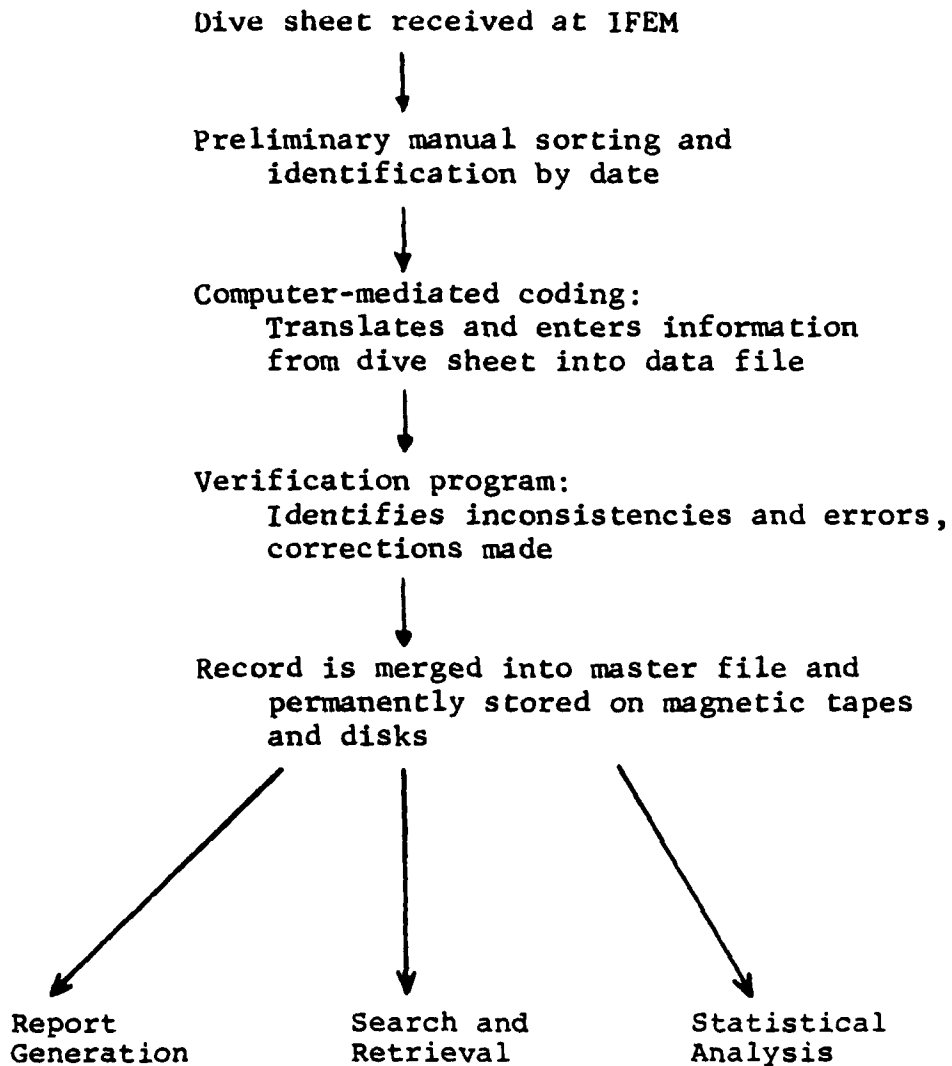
Dive sheet received at IFEM

Preliminary manual sorting and identification by date

Computer-mediated coding:
Translates and enters information from dive sheet into data file

Verification program:
Identifies inconsistencies and errors, corrections made

Record is merged into master file and permanently stored on magnetic tapes and disks

Report Generation

Search and Retrieval

Statistical Analysis